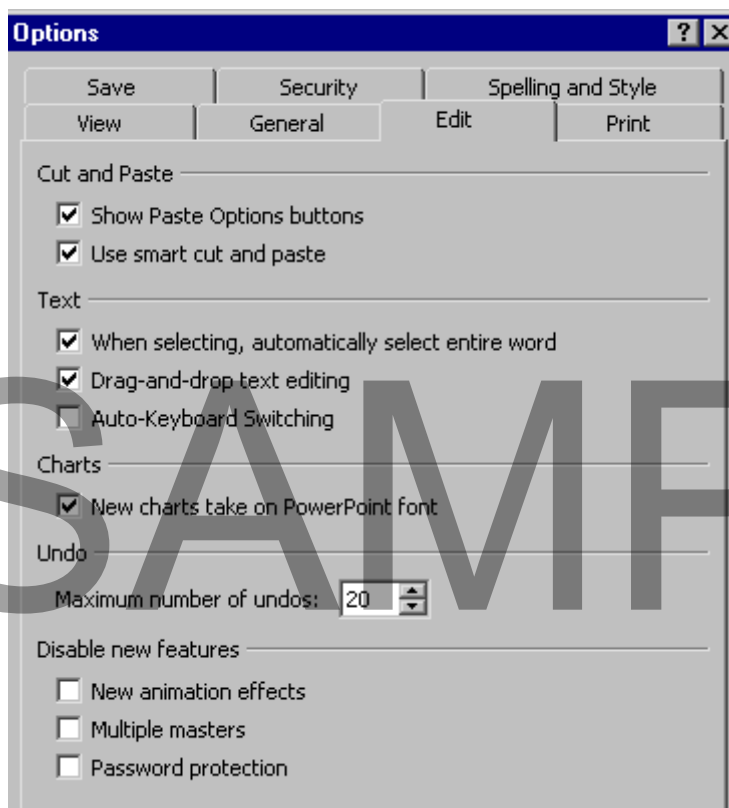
Options

?

X

Save

Security

Spelling and Style

View

General

Edit

Print

Cut and Paste

Show Paste Options buttons

Use smart cut and paste

Text

When selecting, automatically select entire word

Drag-and-drop text editing

Auto-Keyboard Switching

Charts

New charts take on PowerPoint font

Undo

Maximum number of undos: 20

Disable new features

New animation effects

Multiple masters

Password protection

SAMP